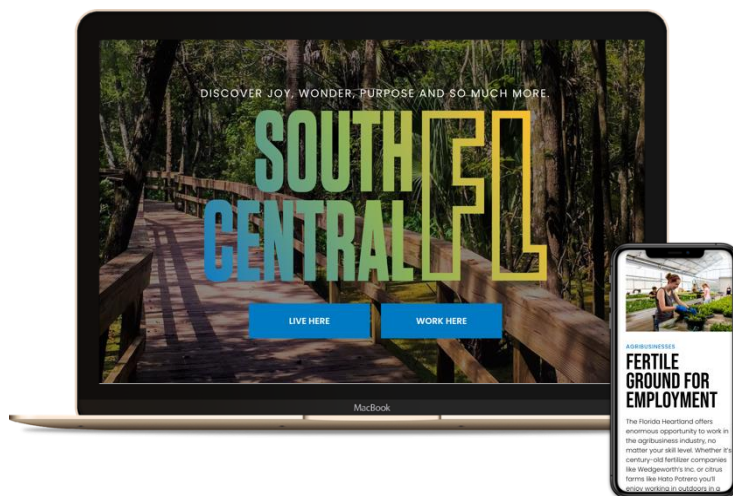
DISCOVER JOY, WONDER, PURPOSE AND SO MUCH MORE.

SOUTH CENTRAL FL

LIVE HERE

WORK HERE

MacBook

AGRIBUSINESSES

FERTILE GROUND FOR EMPLOYMENT

The Florida Heartland offers enormous opportunity to work in the agribusiness industry, no matter your skill level. Whether it's century-old fertilizer companies like Wedgeworth's Inc. or citrus farms like Hato Potrero you'll enjoy working in outdoors in a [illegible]